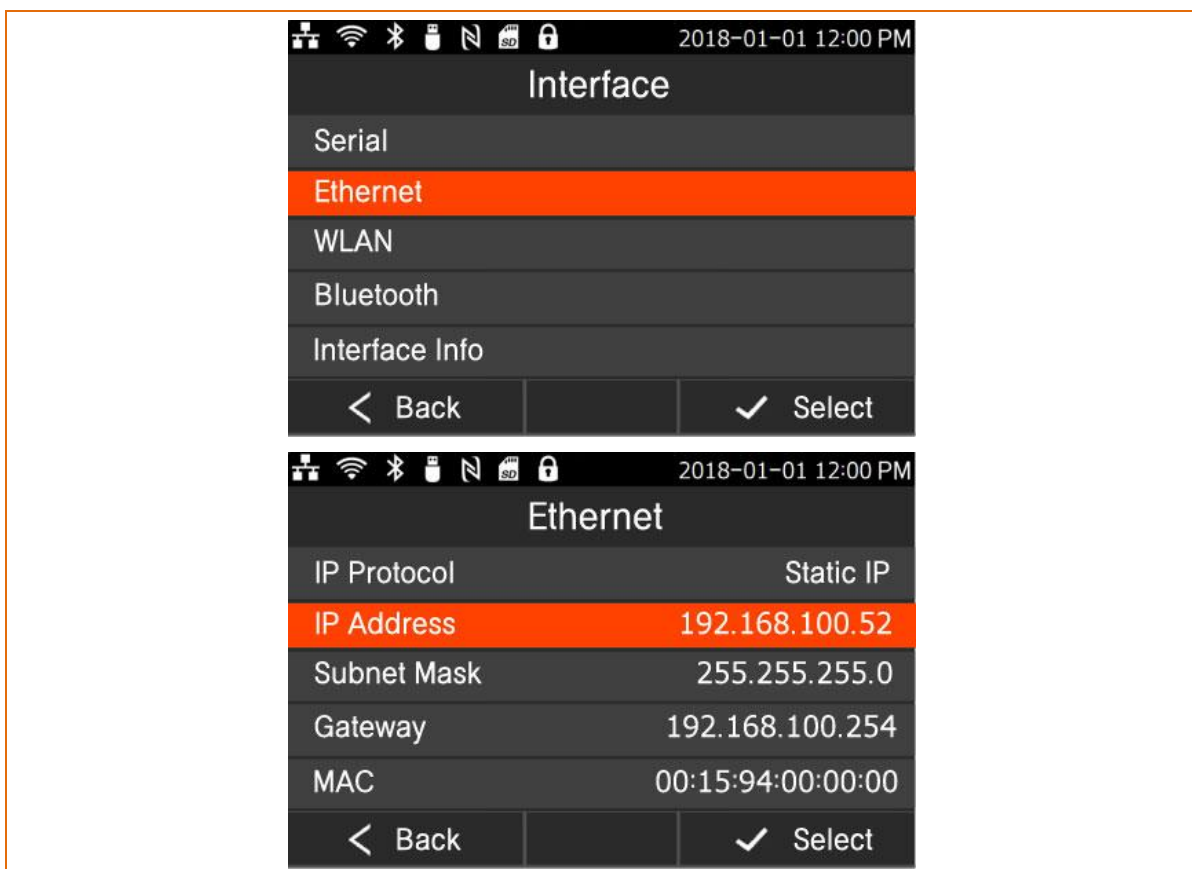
SD 2018-01-01 12:00 PM
Interface
Serial
Ethernet
WLAN
Bluetooth
Interface Info
< Back
✓ Select

SD 2018-01-01 12:00 PM
Ethernet
IP Protocol Static IP
IP Address 192.168.100.52
Subnet Mask 255.255.255.0
Gateway 192.168.100.254
MAC 00:15:94:00:00:00
< Back
✓ Select